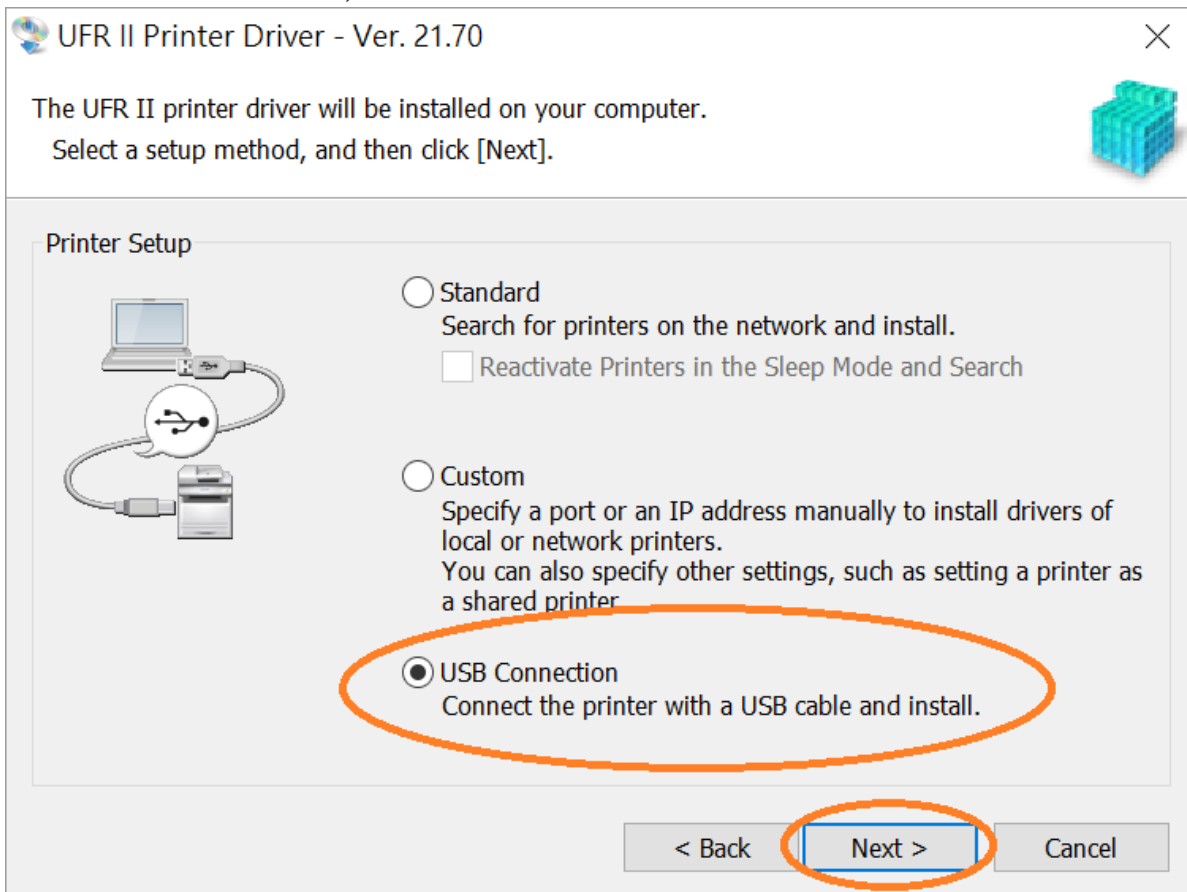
UFR II Printer Driver - Ver. 21.70

The UFR II printer driver will be installed on your computer.
Select a setup method, and then click [Next].

Printer Setup

Standard
Search for printers on the network and install.
Reactivate Printers in the Sleep Mode and Search

Custom
Specify a port or an IP address manually to install drivers of local or network printers.
You can also specify other settings, such as setting a printer as a shared printer.

USB Connection
Connect the printer with a USB cable and install.

< Back
Next >
Cancel